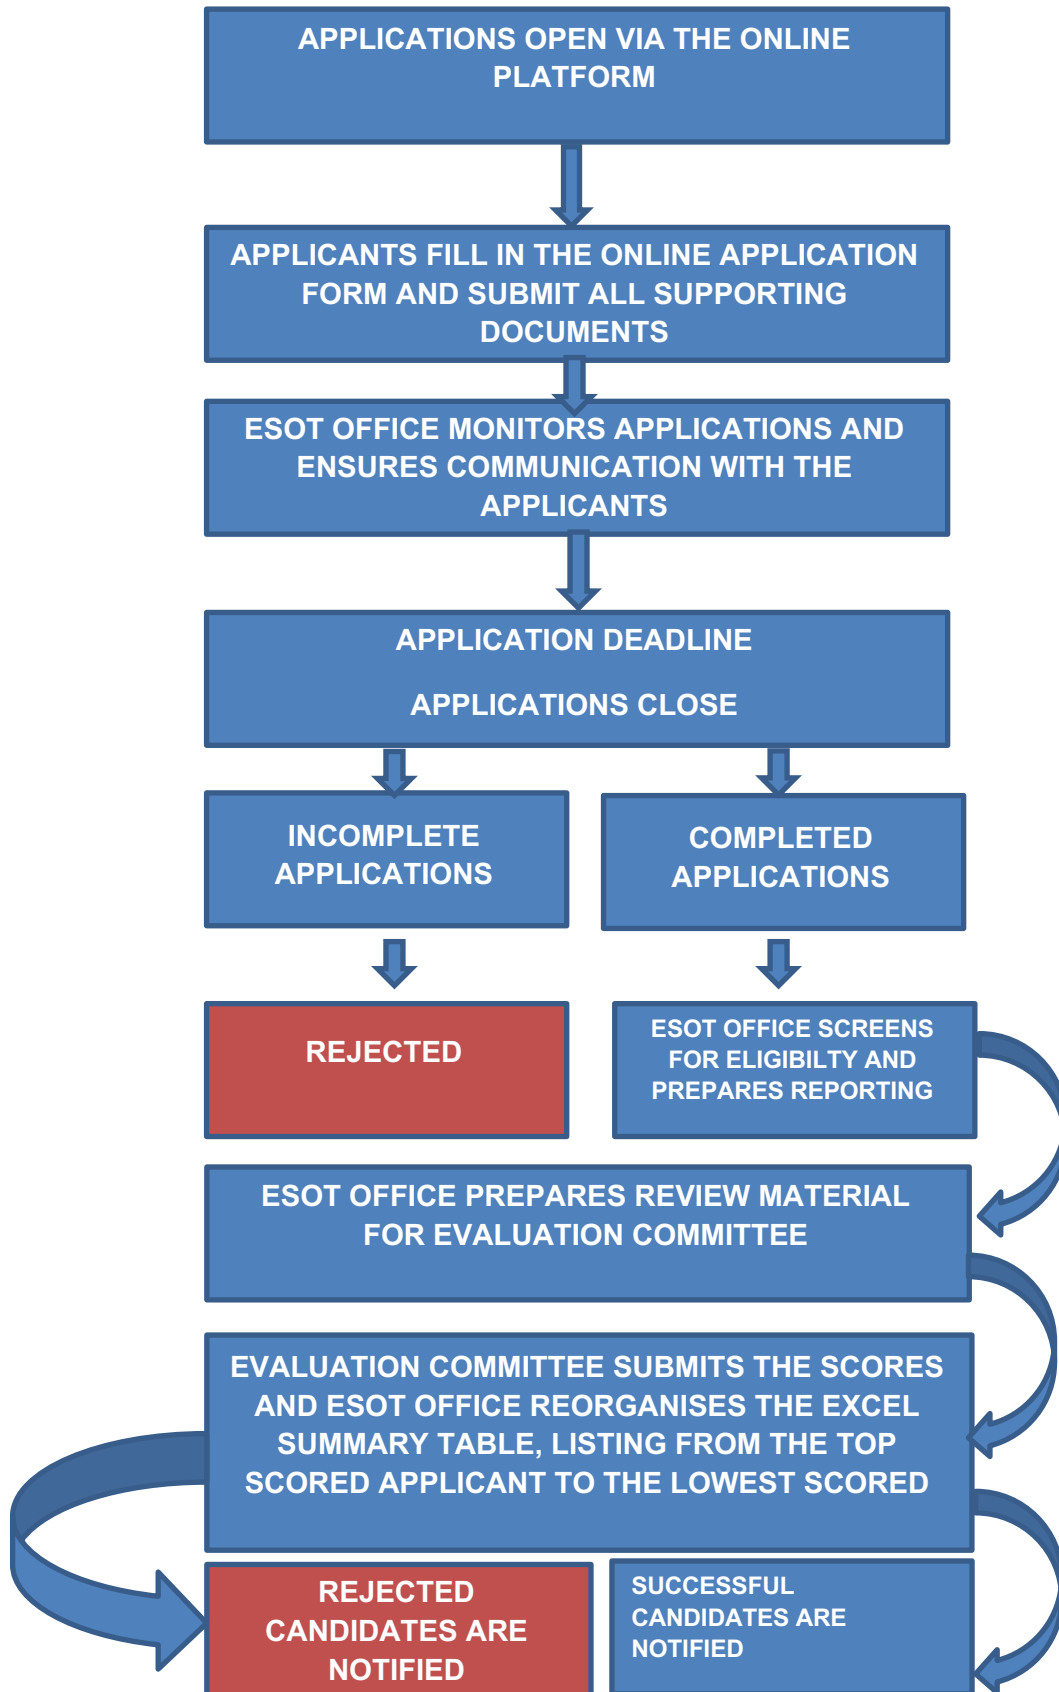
APPLICATIONS OPEN VIA THE ONLINE PLATFORM

APPLICANTS FILL IN THE ONLINE APPLICATION FORM AND SUBMIT ALL SUPPORTING DOCUMENTS

ESOT OFFICE MONITORS APPLICATIONS AND ENSURES COMMUNICATION WITH THE APPLICANTS

APPLICATION DEADLINE

APPLICATIONS CLOSE

INCOMPLETE APPLICATIONS

COMPLETED APPLICATIONS

REJECTED

ESOT OFFICE SCREENS FOR ELIGIBILTY AND PREPARES REPORTING

ESOT OFFICE PREPARES REVIEW MATERIAL FOR EVALUATION COMMITTEE

EVALUATION COMMITTEE SUBMITS THE SCORES AND ESOT OFFICE REORGANISES THE EXCEL SUMMARY TABLE, LISTING FROM THE TOP SCORED APPLICANT TO THE LOWEST SCORED

REJECTED CANDIDATES ARE NOTIFIED

SUCCESSFUL CANDIDATES ARE NOTIFIED